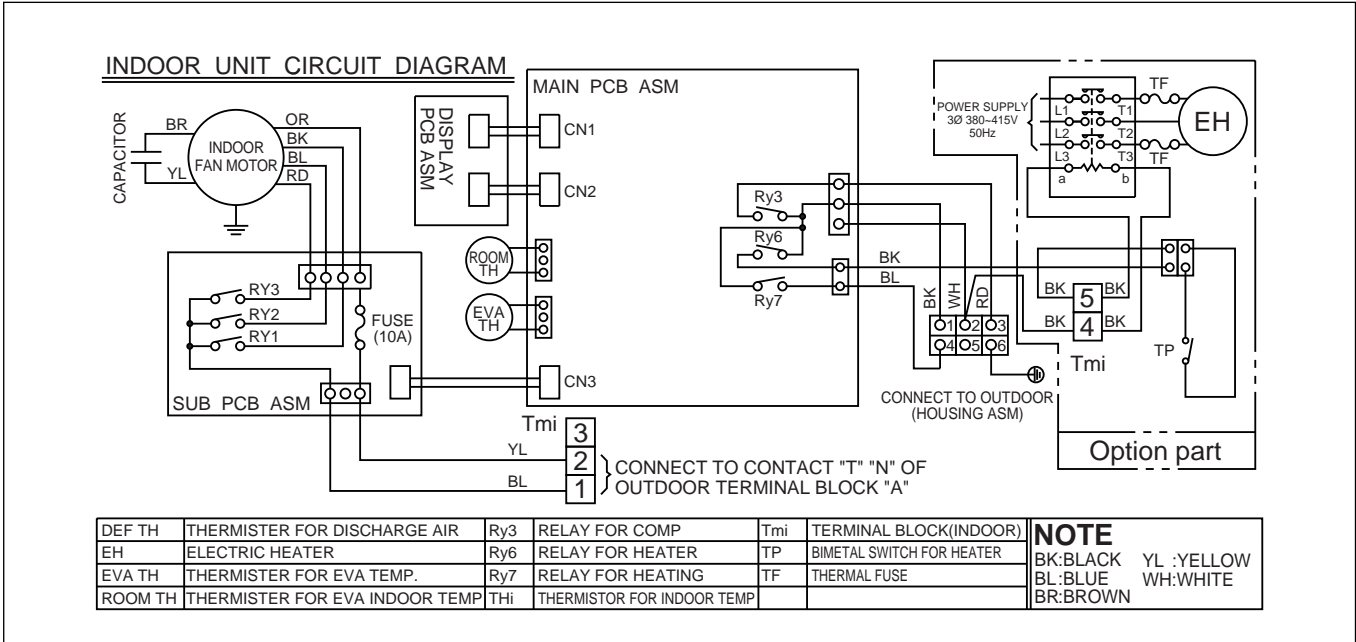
INDOOR UNIT CIRCUIT DIAGRAM

CAPACITOR
BR
YL
INDOOR FAN MOTOR
OR
BK
BL
RD

DISPLAY PCB ASM
MAIN PCB ASM
CN1
CN2
ROOM TH
EVA TH
CN3

RY3
RY2
RY1
FUSE (10A)
SUB PCB ASM

Ry3
Ry6
Ry7
BK
BL
BK
WH
RD
1 2 3
4 5 6
CONNECT TO OUTDOOR (HOUSING ASM)

POWER SUPPLY 3Ø 380~415V 50Hz
L1
L2
L3
T1
T2
T3
a
b
TF
TF
EH
BK
BK
5
BK
BK
4
Tmi
TP
Option part

Tmi
3
YL
2
BL
1
CONNECT TO CONTACT "T" "N" OF OUTDOOR TERMINAL BLOCK "A"

| DEF TH | THERMISTER FOR DISCHARGE AIR | Ry3 | RELAY FOR COMP | Tmi | TERMINAL BLOCK(INDOOR) |
|---|---|---|---|---|---|
| EH | ELECTRIC HEATER | Ry6 | RELAY FOR HEATER | TP | BIMETAL SWITCH FOR HEATER |
| EVA TH | THERMISTER FOR EVA TEMP. | Ry7 | RELAY FOR HEATING | TF | THERMAL FUSE |
| ROOM TH | THERMISTER FOR EVA INDOOR TEMP | THi | THERMISTOR FOR INDOOR TEMP | | |

NOTE
BK:BLACK YL :YELLOW
BL:BLUE WH:WHITE
BR:BROWN